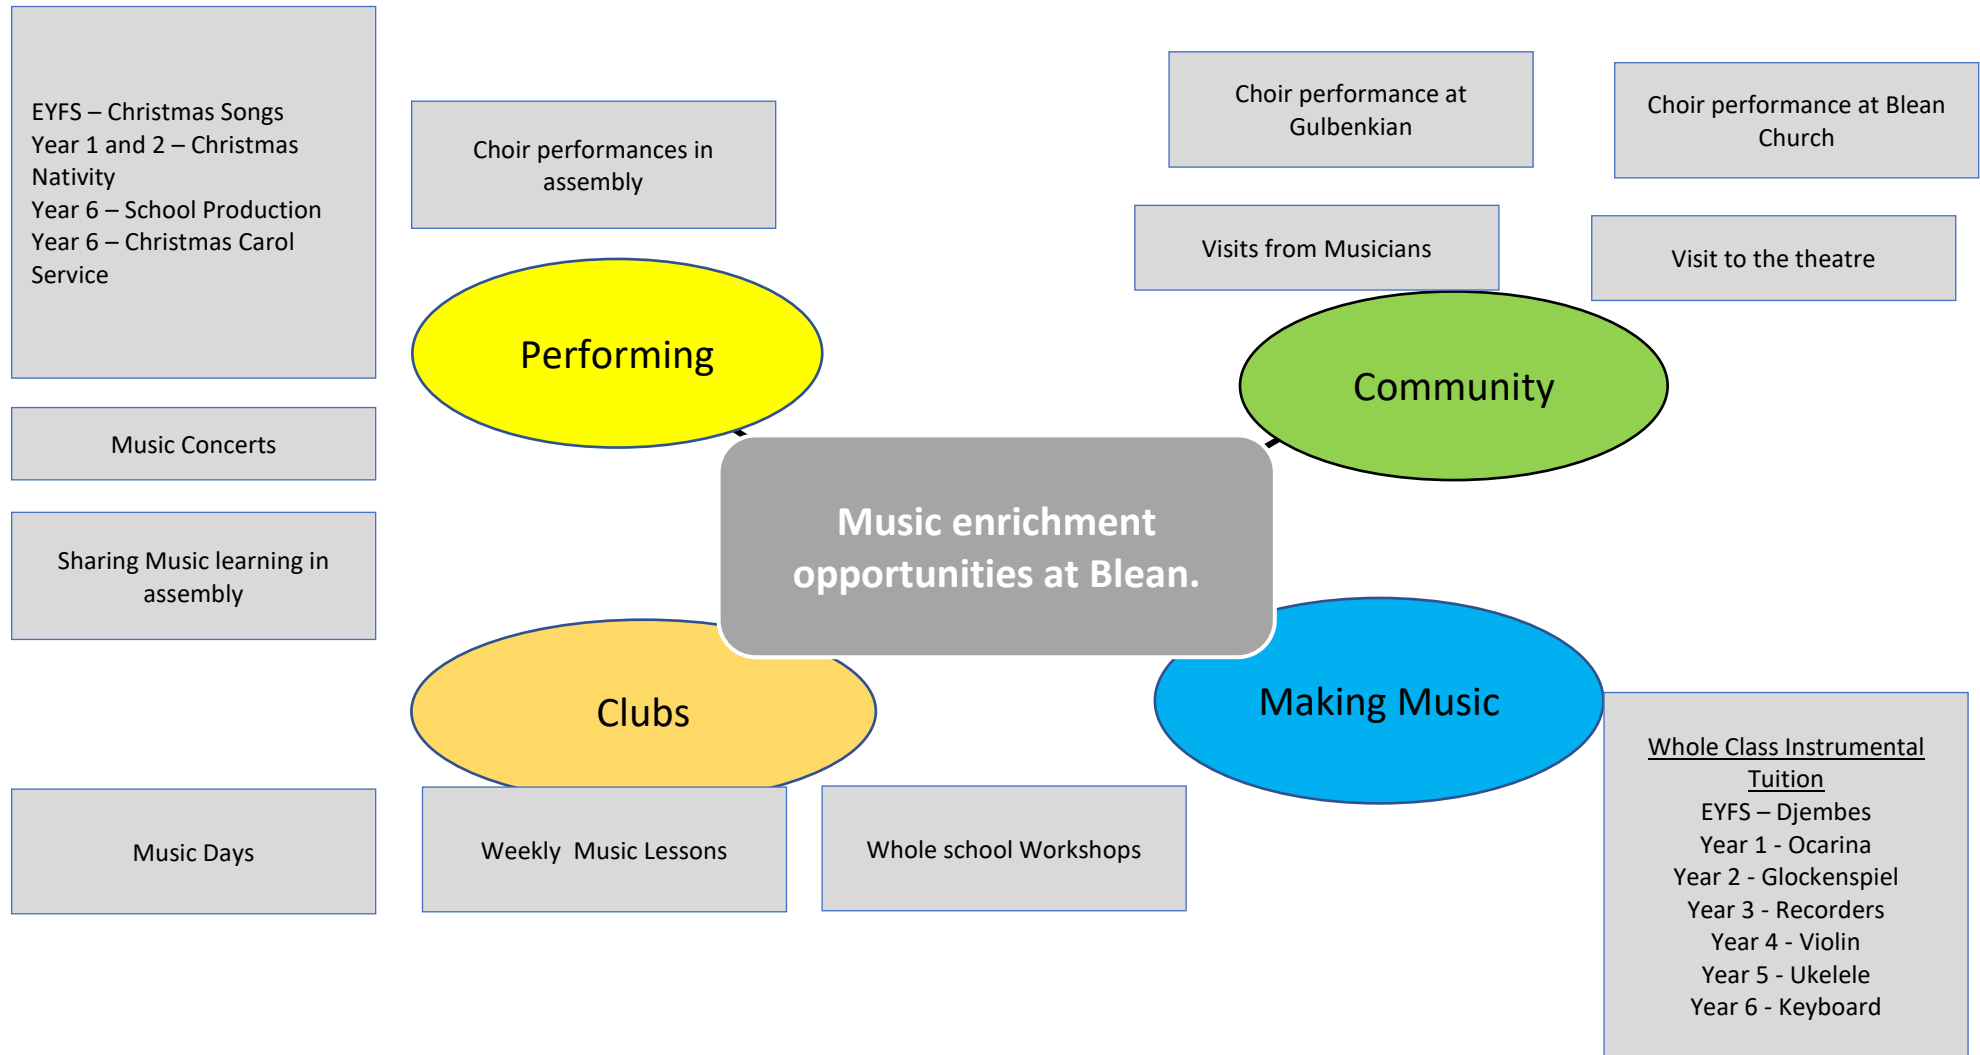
EYFS – Christmas Songs
Year 1 and 2 – Christmas Nativity
Year 6 – School Production
Year 6 – Christmas Carol Service

Choir performances in assembly

Choir performance at Gulbenkian

Choir performance at Blean Church

Visits from Musicians

Visit to the theatre

Performing

Community

Music Concerts

Music enrichment opportunities at Blean.

Sharing Music learning in assembly

Clubs

Making Music

Whole Class Instrumental Tuition
EYFS – Djembes
Year 1 - Ocarina
Year 2 - Glockenspiel
Year 3 - Recorders
Year 4 - Violin
Year 5 - Ukelele
Year 6 - Keyboard

Music Days

Weekly Music Lessons

Whole school Workshops